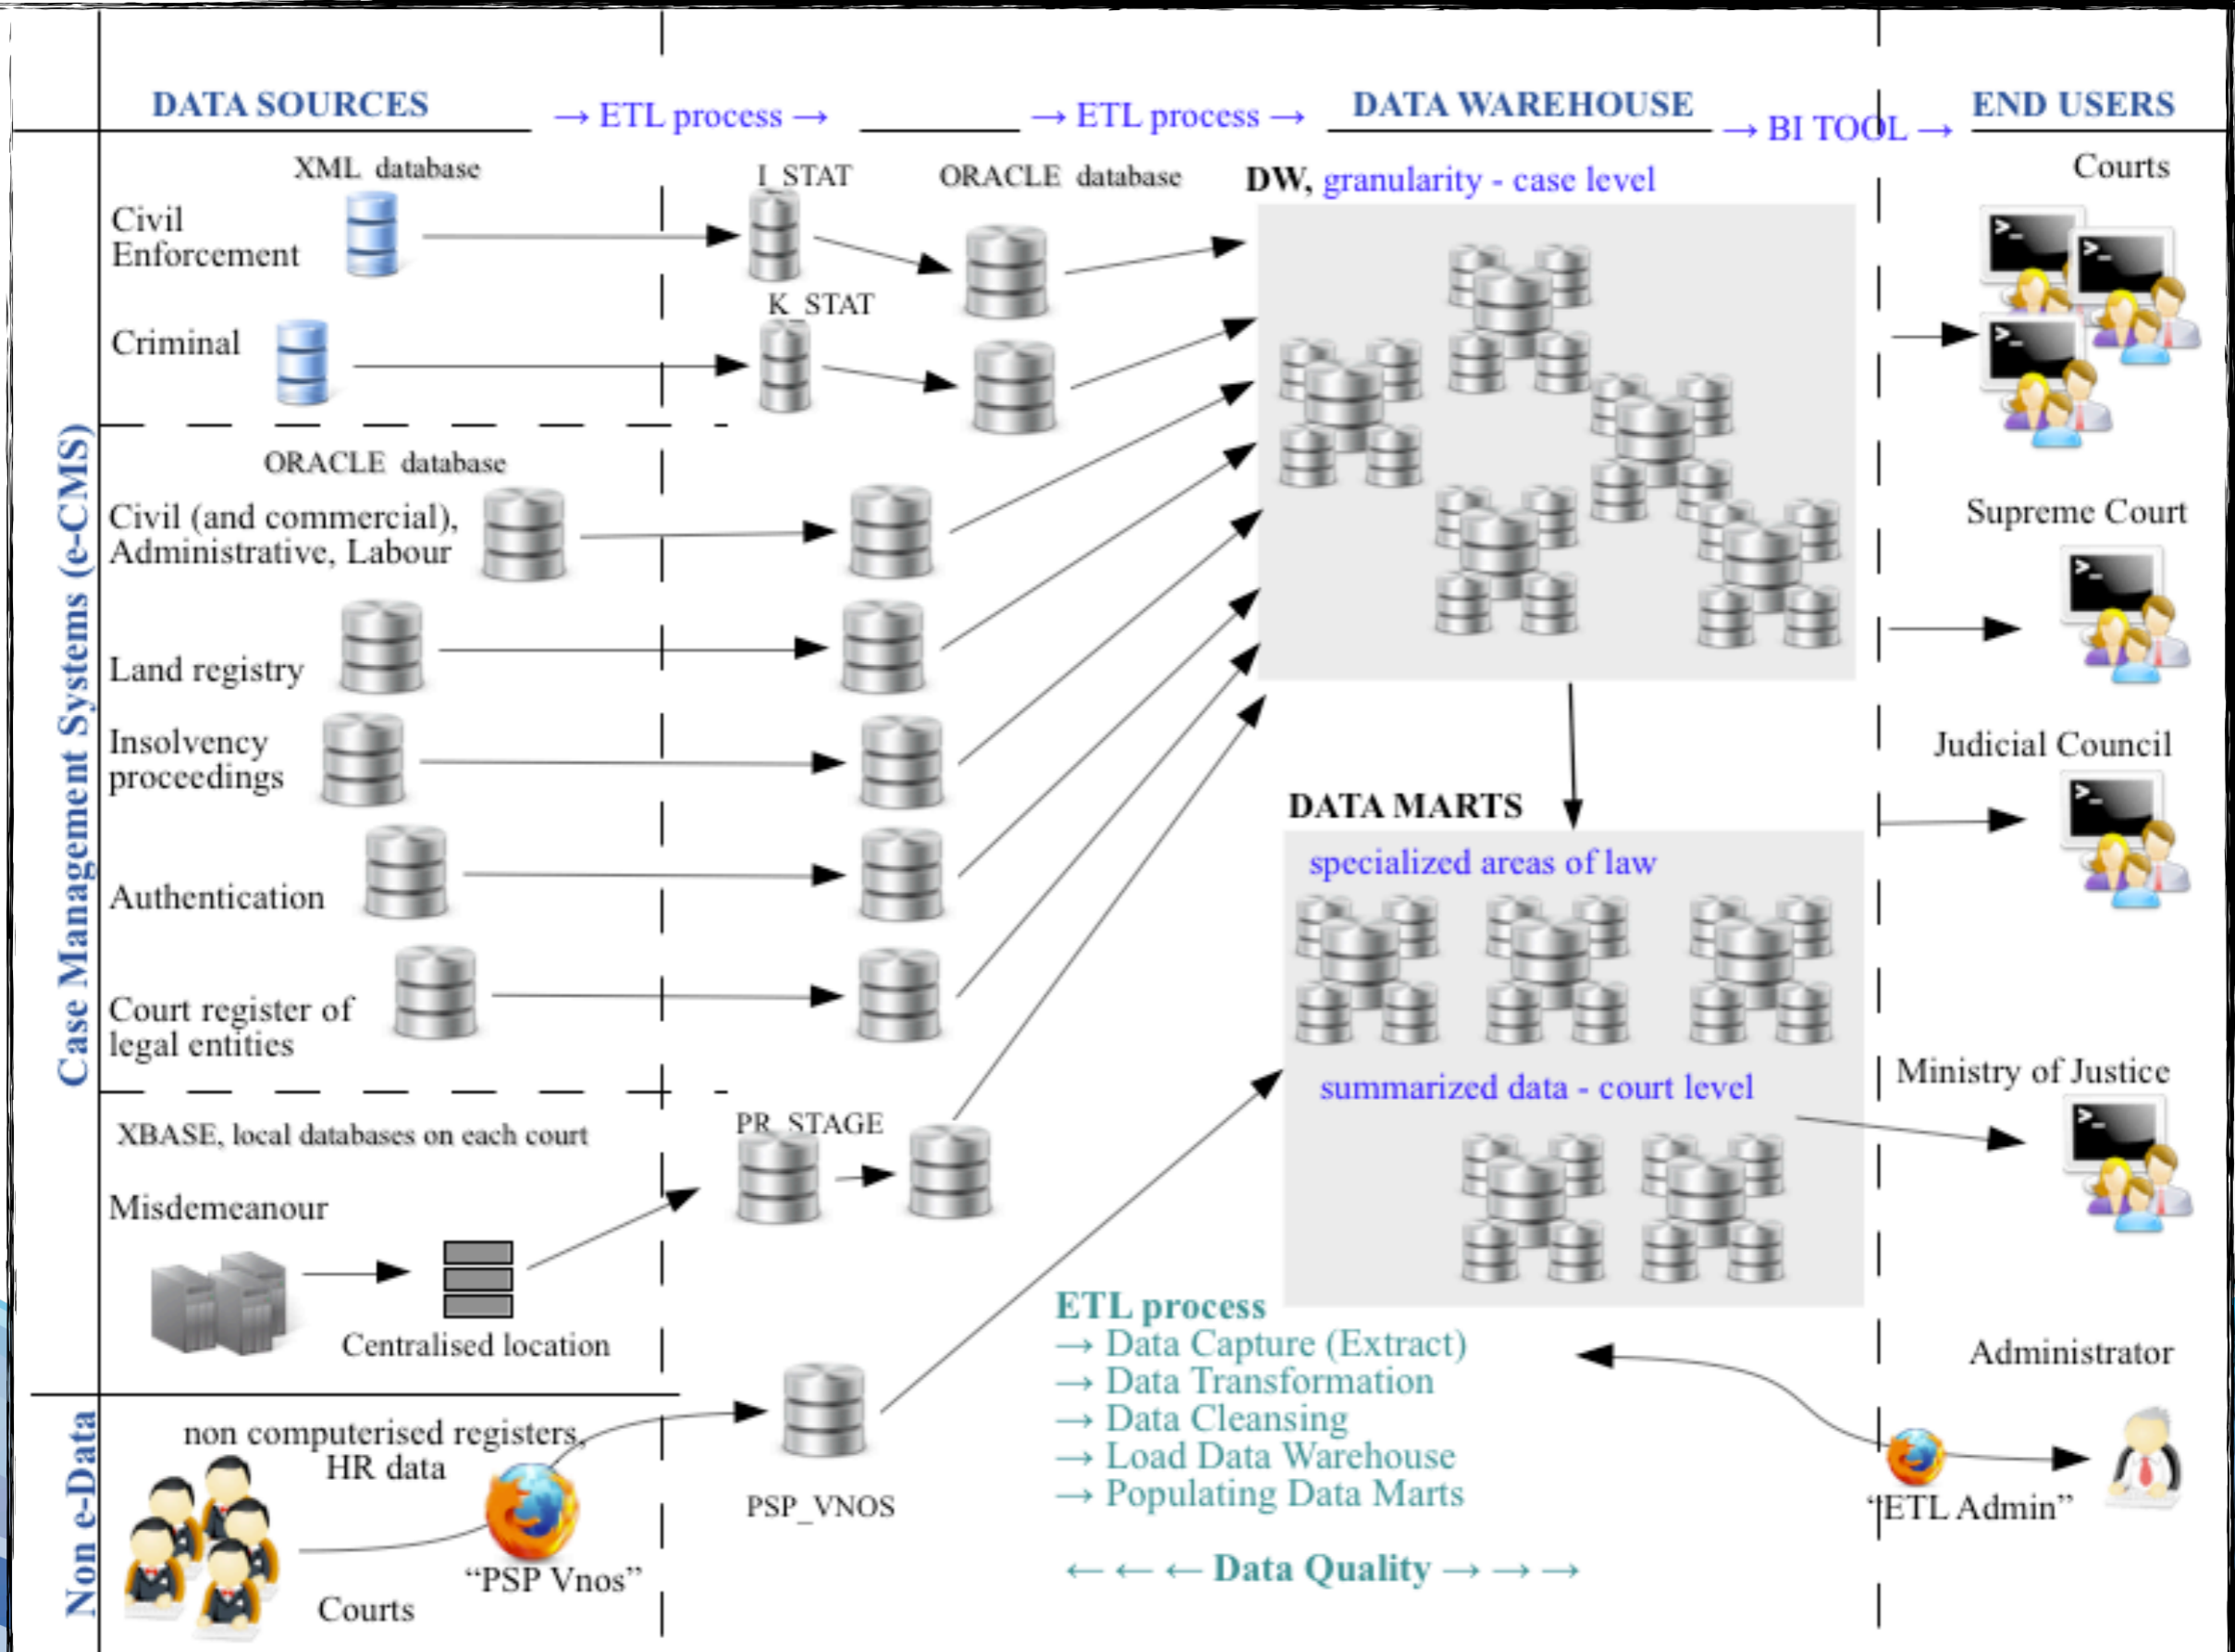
DATA SOURCES → ETL process → → ETL process → DATA WAREHOUSE → BI TOOL → END USERS

Case Management Systems (e-CMS)

XML database

Civil Enforcement

Criminal

I_STAT

K_STAT

ORACLE database

DW, granularity - case level

Courts

ORACLE database

Civil (and commercial), Administrative, Labour

Land registry

Insolvency proceedings

Authentication

Court register of legal entities

Supreme Court

Judicial Council

DATA MARTS

specialized areas of law

summarized data - court level

Ministry of Justice

XBASE, local databases on each court

Misdemeanour

Centralised location

PR_STAGE

Non e-Data

non computerised registers, HR data

Courts

"PSP Vnos"

PSP_VNOS

ETL process
→ Data Capture (Extract)
→ Data Transformation
→ Data Cleansing
→ Load Data Warehouse
→ Populating Data Marts

← ← ← Data Quality → → →

Administrator

"ETL Admin"